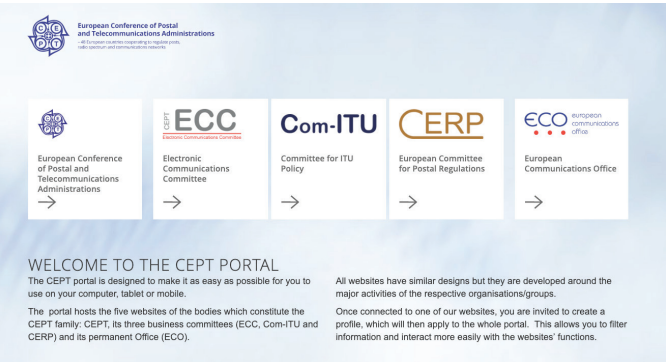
European Conference of Postal and Telecommunications Administrations
- 46 European countries cooperating to regulate posts, radio spectrum and communications networks

European Conference of Postal and Telecommunications Administrations
→

CEPT ECC
Electronic Communications Committee
Electronic Communications Committee
→

Com-ITU
Committee for ITU Policy
→

CERP
European Committee for Postal Regulations
→

ECO european communications office
European Communications Office
→

WELCOME TO THE CEPT PORTAL
The CEPT portal is designed to make it as easy as possible for you to use on your computer, tablet or mobile.

The portal hosts the five websites of the bodies which constitute the CEPT family: CEPT, its three business committees (ECC, Com-ITU and CERP) and its permanent Office (ECO).

All websites have similar designs but they are developed around the major activities of the respective organisations/groups.

Once connected to one of our websites, you are invited to create a profile, which will then apply to the whole portal. This allows you to filter information and interact more easily with the websites' functions.